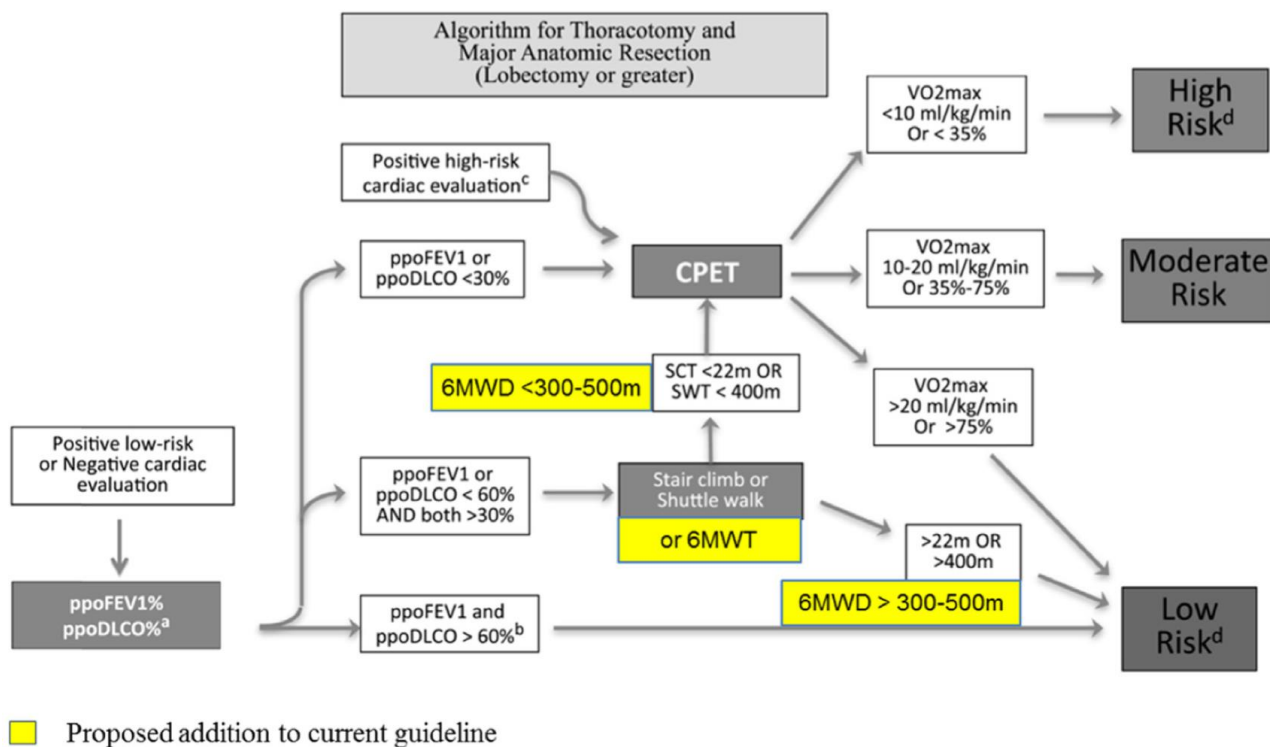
Algorithm for Thoracotomy and Major Anatomic Resection (Lobectomy or greater)

Positive high-risk cardiac evaluation$^{c}$

ppoFEV1 or ppoDLCO <30%

CPET

VO2max <10 ml/kg/min Or < 35%

High Risk$^{d}$

VO2max 10-20 ml/kg/min Or 35%-75%

Moderate Risk

VO2max >20 ml/kg/min Or >75%

6MWD <300-500m

SCT <22m OR SWT < 400m

Positive low-risk or Negative cardiac evaluation

ppoFEV1 or ppoDLCO < 60% AND both >30%

Stair climb or Shuttle walk

or 6MWT

>22m OR >400m

6MWD > 300-500m

ppoFEV1% ppoDLCO%$^{a}$

ppoFEV1 and ppoDLCO > 60%$^{b}$

Low Risk$^{d}$

Proposed addition to current guideline